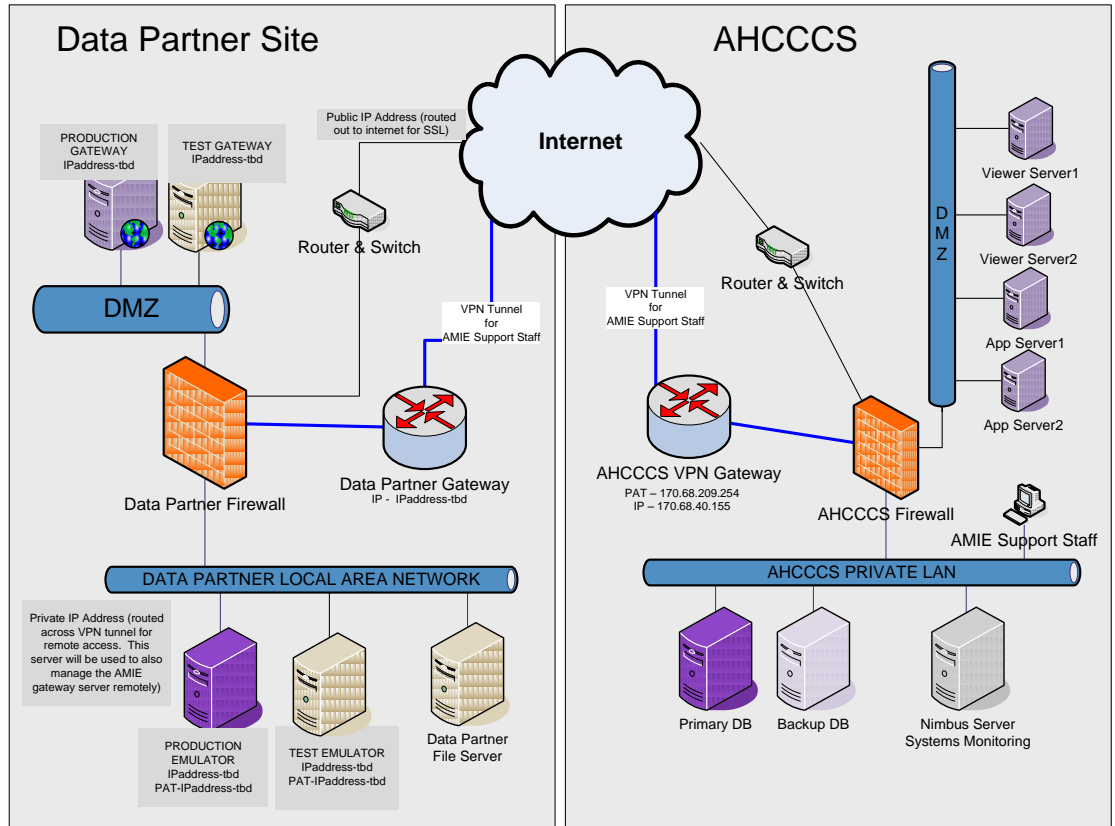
Data Partner Site

PRODUCTION GATEWAY
IPaddress-tbd

TEST GATEWAY
IPaddress-tbd

Public IP Address (routed out to internet for SSL)

Router & Switch

DMZ

VPN Tunnel
for
AMIE Support Staff

Data Partner Firewall

Data Partner Gateway
IP - IPaddress-tbd

DATA PARTNER LOCAL AREA NETWORK

Private IP Address (routed across VPN tunnel for remote access. This server will be used to also manage the AMIE gateway server remotely)

PRODUCTION EMULATOR
IPaddress-tbd
PAT-IPaddress-tbd

TEST EMULATOR
IPaddress-tbd
PAT-IPaddress-tbd

Data Partner
File Server

Internet

AHCCCS

VPN Tunnel
for
AMIE Support Staff

Router & Switch

D
M
Z

Viewer Server1

Viewer Server2

App Server1

App Server2

AHCCCS VPN Gateway
PAT – 170.68.209.254
IP – 170.68.40.155

AHCCCS Firewall

AMIE Support Staff

AHCCCS PRIVATE LAN

Primary DB

Backup DB

Nimbus Server
Systems Monitoring